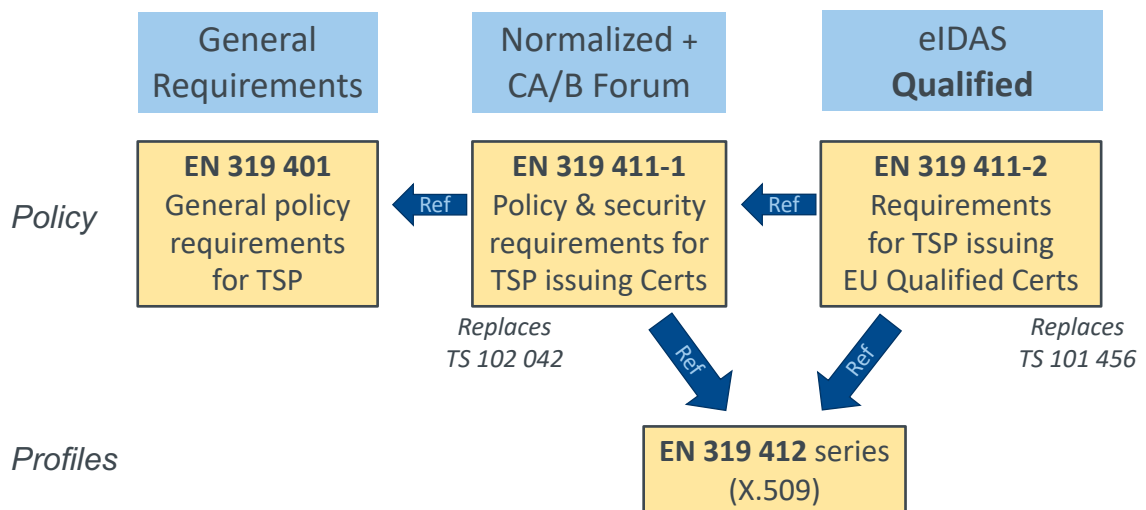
General Requirements

Normalized + CA/B Forum

eIDAS **Qualified**

Policy

**EN 319 401** General policy requirements for TSP

Ref

**EN 319 411-1** Policy & security requirements for TSP issuing Certs

Ref

**EN 319 411-2** Requirements for TSP issuing EU Qualified Certs

*Replaces TS 102 042*

Ref

Ref

*Replaces TS 101 456*

Profiles

**EN 319 412** series (X.509)